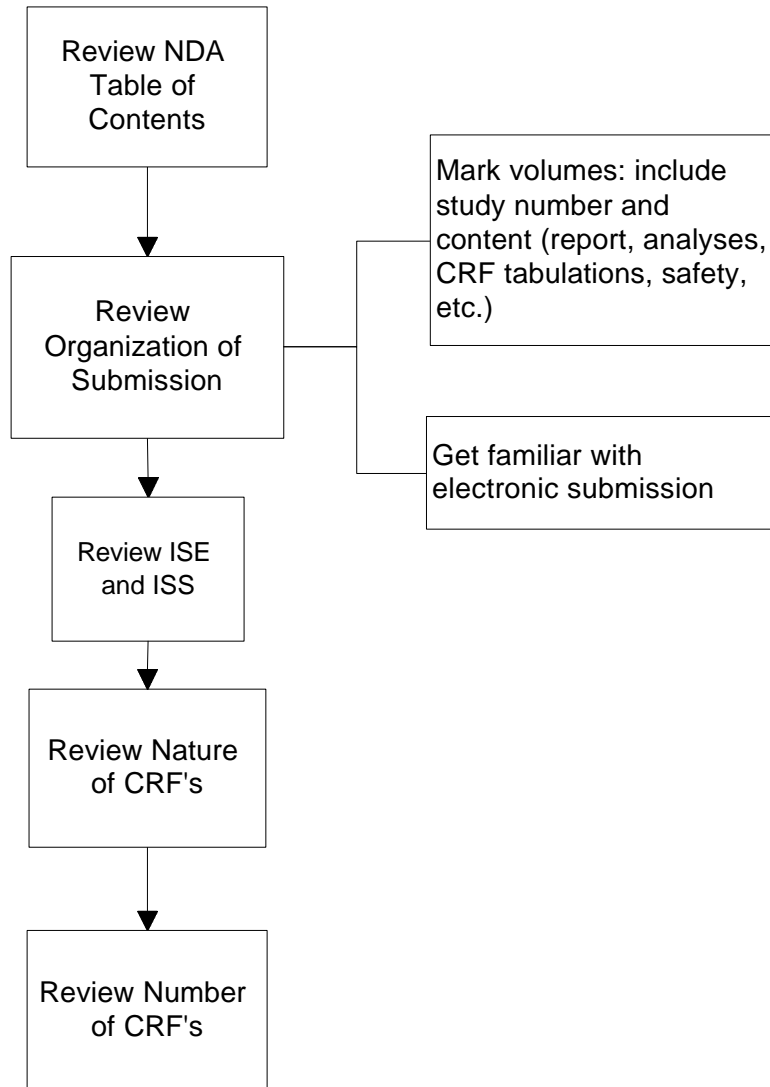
Review NDA Table of Contents

Review Organization of Submission

Mark volumes: include study number and content (report, analyses, CRF tabulations, safety, etc.)

Get familiar with electronic submission

Review ISE and ISS

Review Nature of CRF's

Review Number of CRF's